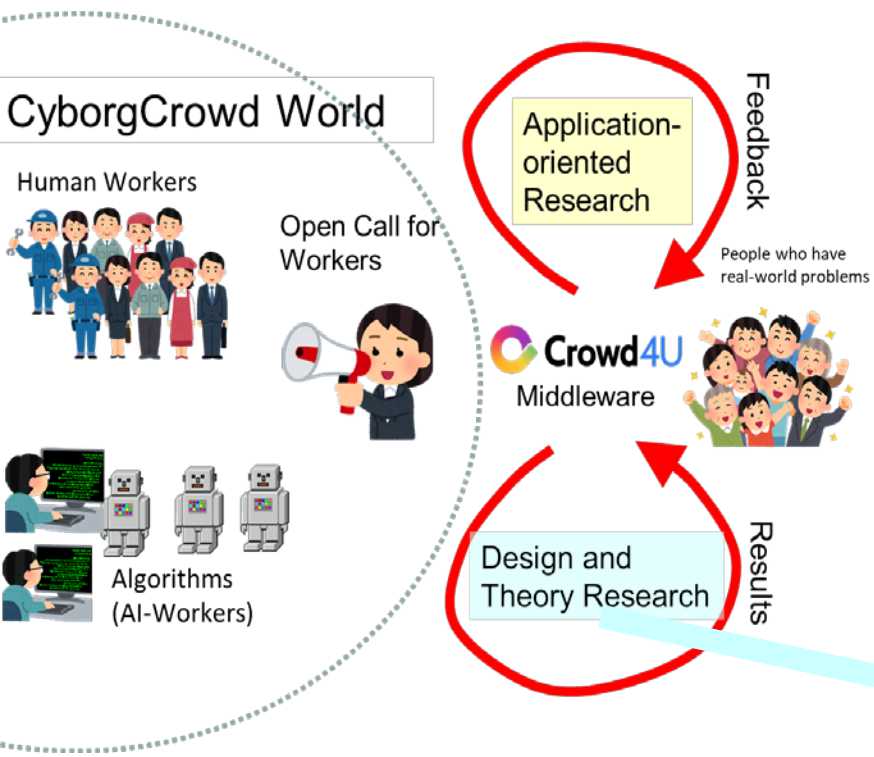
CyborgCrowd World

Human Workers

Open Call for Workers

Algorithms (AI-Workers)

Application-oriented Research

Feedback

People who have real-world problems

Crowd4U

Middleware

Design and Theory Research

Results